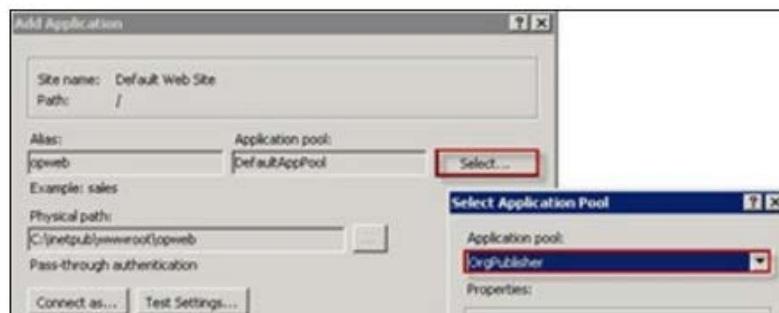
Add Application

?X

Site name: Default Web Site
Path: /

Alias:
opweb

Application pool:
DefaultAppPool

Select...

Example: sales

Physical path:
C:\inetpub\wwwroot\opweb

...

Pass-through authentication

Connect as... Test Settings...

Select Application Pool

?X

Application pool:
OrgPublisher

Properties: